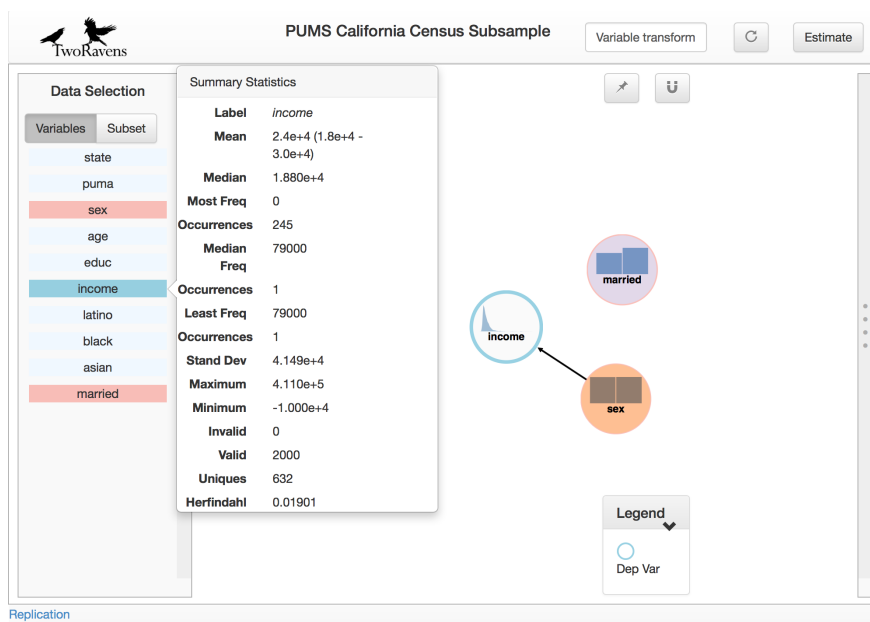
TwoRavens

PUMS California Census Subsample

Variable transform

Estimate

Data Selection

Variables Subset

state
puma
sex
age
educ
income
latino
black
asian
married

Summary Statistics

| | |
|---|---|
| Label | income |
| Mean | 2.4e+4 (1.8e+4 - 3.0e+4) |
| Median | 1.880e+4 |
| Most Freq | 0 |
| Occurrences | 245 |
| Median Freq | 79000 |
| Occurrences | 1 |
| Least Freq | 79000 |
| Occurrences | 1 |
| Stand Dev | 4.149e+4 |
| Maximum | 4.110e+5 |
| Minimum | -1.000e+4 |
| Invalid | 0 |
| Valid | 2000 |
| Uniques | 632 |
| Herfindahl | 0.01901 |

married

income

sex

Legend

Dep Var

Replication